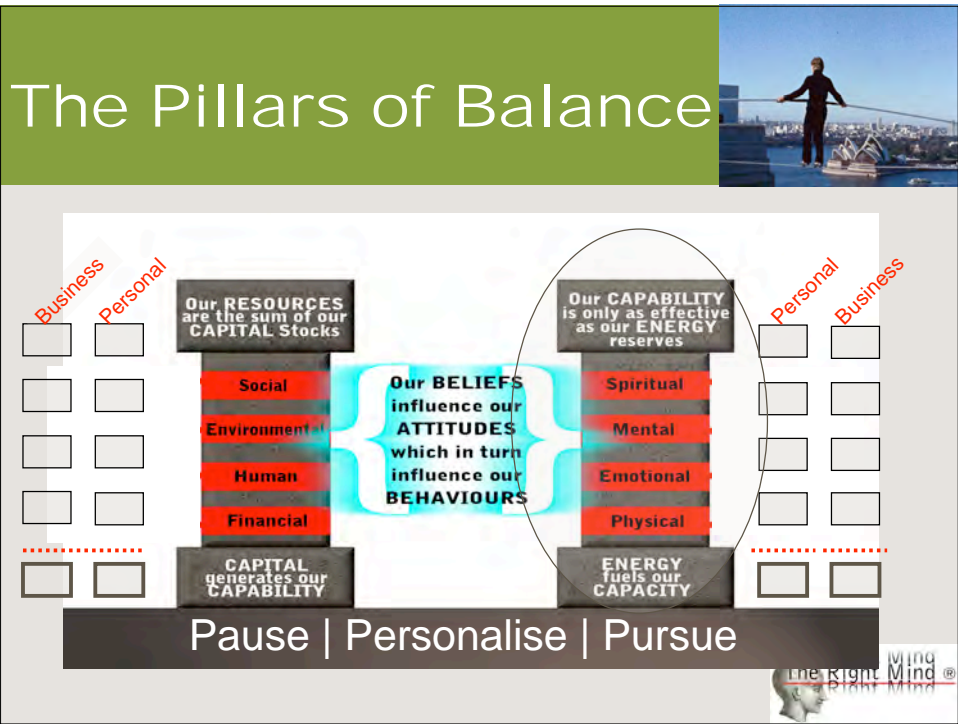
The Pillars of Balance

Business Personal

Our RESOURCES are the sum of our CAPITAL Stocks

Social

Environmental

Human

Financial

CAPITAL generates our CAPABILITY

Our BELIEFS influence our ATTITUDES which in turn influence our BEHAVIOURS

Personal Business

Our CAPABILITY is only as effective as our ENERGY reserves

Spiritual

Mental

Emotional

Physical

ENERGY fuels our CAPACITY

Pause | Personalise | Pursue

The Right Mind ®